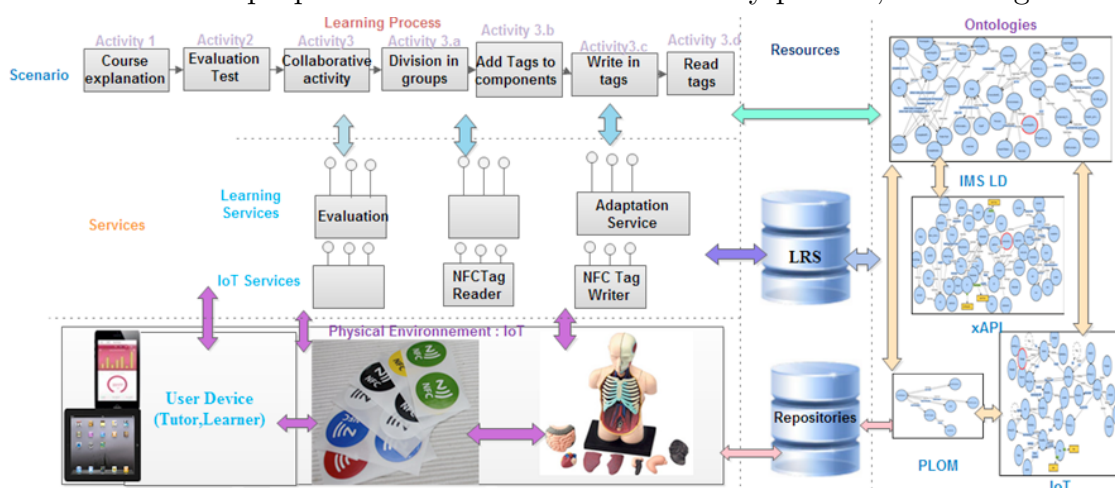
Learning Process
Activity 1
Course explanation
Activity2
Evaluation Test
Activity3
Collaborative activity
Activity 3.a
Division in groups
Activity 3.b
Add Tags to components
Activity3.c
Write in tags
Activity 3.d
Read tags
Scenario
Resources
Ontologies
IMS LD
xAPI
PLOM
IoT
Learning Services
Evaluation
Adaptation Service
Services
LRS
IoT Services
NFCTag Reader
NFC Tag Writer
Physical Environnement : IoT
User Device (Tutor,Learner)
Repositories